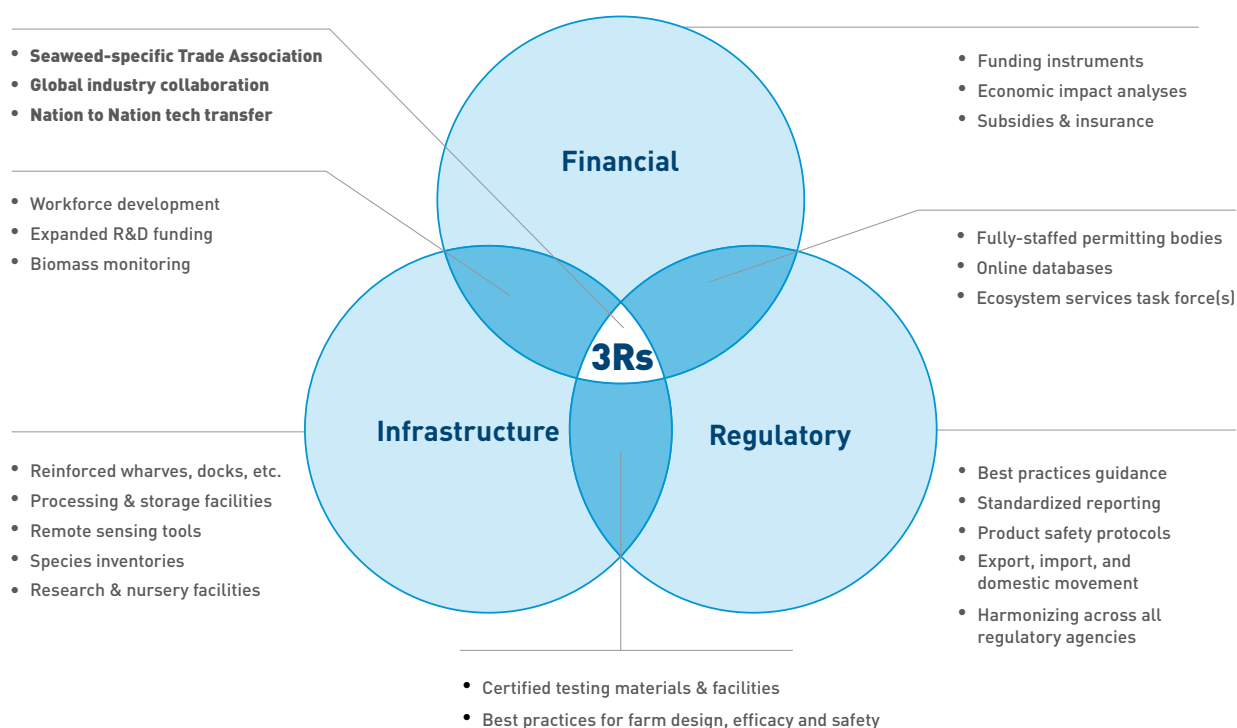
- Seaweed-specific Trade Association
- Global industry collaboration
- Nation to Nation tech transfer

- Funding instruments
- Economic impact analyses
- Subsidies & insurance

Financial

- Workforce development
- Expanded R&D funding
- Biomass monitoring

- Fully-staffed permitting bodies
- Online databases
- Ecosystem services task force(s)

3Rs

Infrastructure

Regulatory

- Reinforced wharves, docks, etc.
- Processing & storage facilities
- Remote sensing tools
- Species inventories
- Research & nursery facilities

- Best practices guidance
- Standardized reporting
- Product safety protocols
- Export, import, and domestic movement
- Harmonizing across all regulatory agencies

- Certified testing materials & facilities
- Best practices for farm design, efficacy and safety